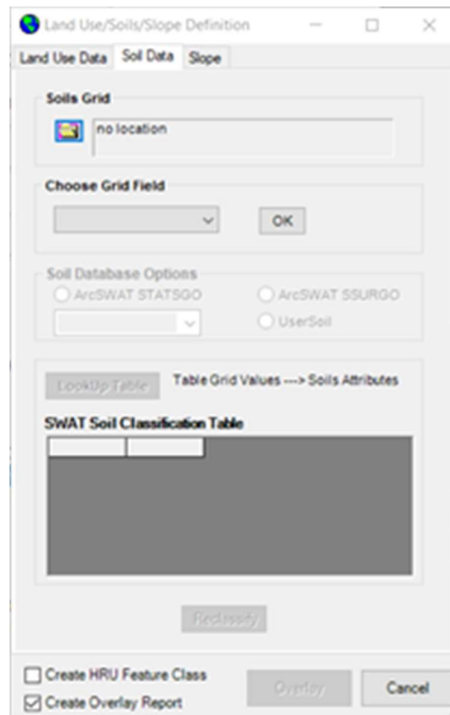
Land Use/Soils/Slope Definition

Land Use Data | Soil Data | Slope

Soils Grid

no location

Choose Grid Field

OK

Soil Database Options

ArcSWAT STATSGO

ArcSWAT SSURGO

UserSoil

LookUp Table

Table Grid Values ---> Soils Attributes

SWAT Soil Classification Table

Reclassify

Create HRU Feature Class

Create Overlay Report

Overlay

Cancel